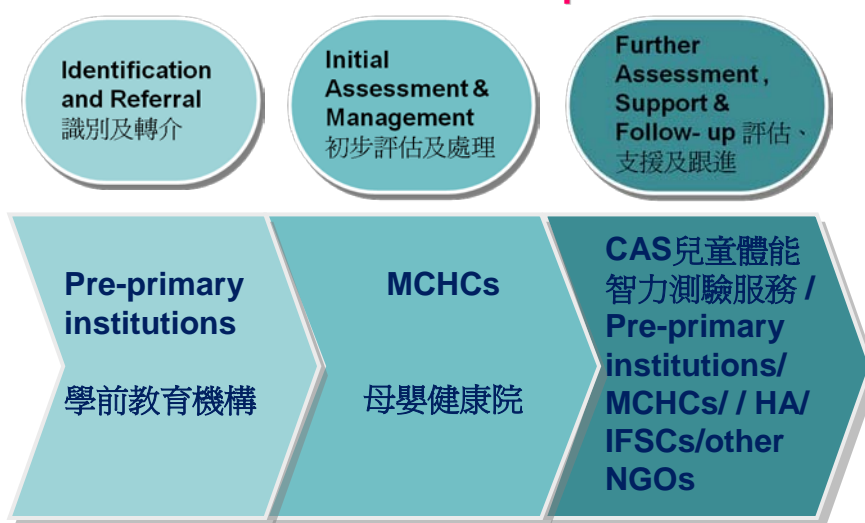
Identification and Referral 識別及轉介

Initial Assessment & Management 初步評估及處理

Further Assessment, Support & Follow- up 評估、支援及跟進

Pre-primary institutions

學前教育機構

MCHCs

母嬰健康院

CAS兒童體能智力測驗服務 / Pre-primary institutions/ MCHCs/ / HA/ IFSCs/other NGOs